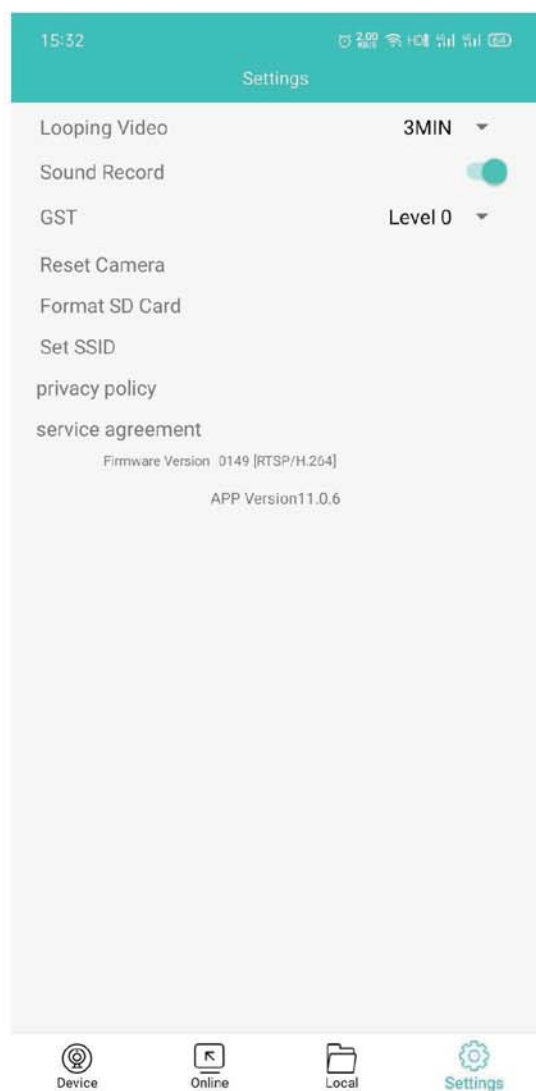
15:32

Settings

Looping Video 3MIN

Sound Record

GST Level 0

Reset Camera

Format SD Card

Set SSID

privacy policy

service agreement

Firmware Version 0149 [RTSP/H.264]

APP Version11.0.6

Device Online Local Settings